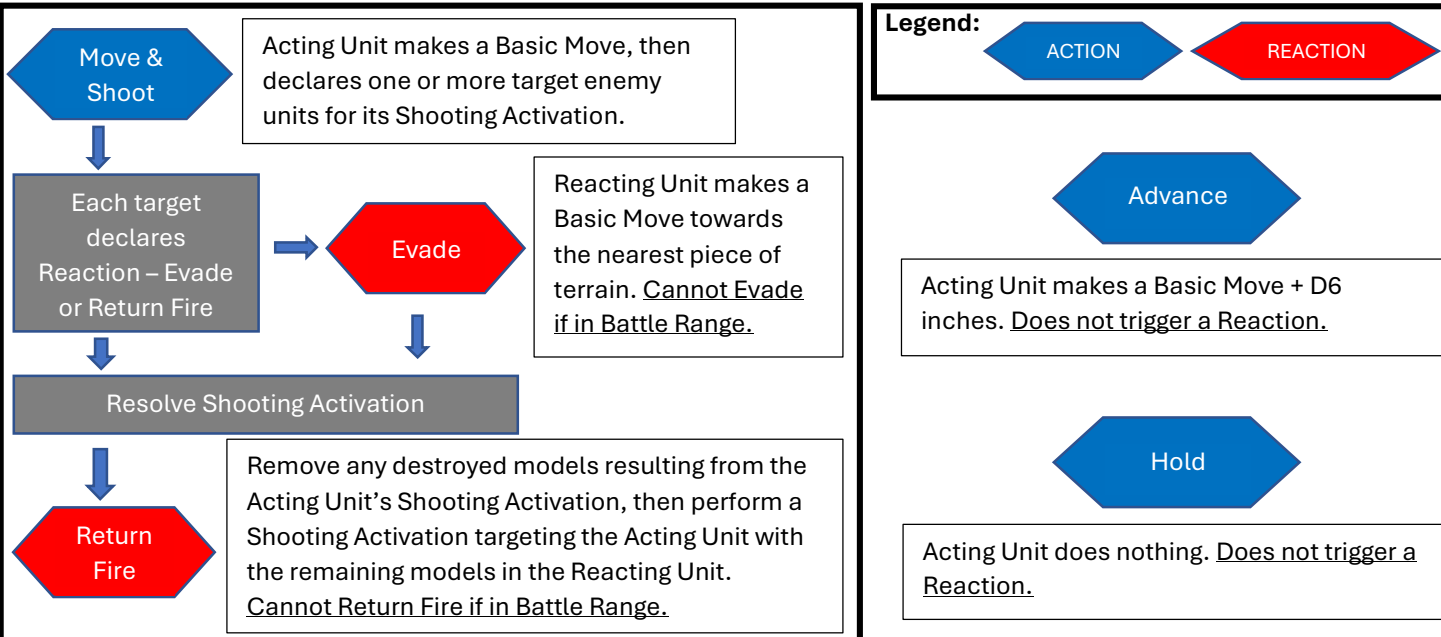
Move & Shoot

Acting Unit makes a Basic Move, then declares one or more target enemy units for its Shooting Activation.

Each target declares Reaction – Evade or Return Fire

Evade

Reacting Unit makes a Basic Move towards the nearest piece of terrain. Cannot Evade if in Battle Range.

Resolve Shooting Activation

Return Fire

Remove any destroyed models resulting from the Acting Unit's Shooting Activation, then perform a Shooting Activation targeting the Acting Unit with the remaining models in the Reacting Unit. Cannot Return Fire if in Battle Range.

Legend: ACTION REACTION

Advance

Acting Unit makes a Basic Move + D6 inches. Does not trigger a Reaction.

Hold

Acting Unit does nothing. Does not trigger a Reaction.